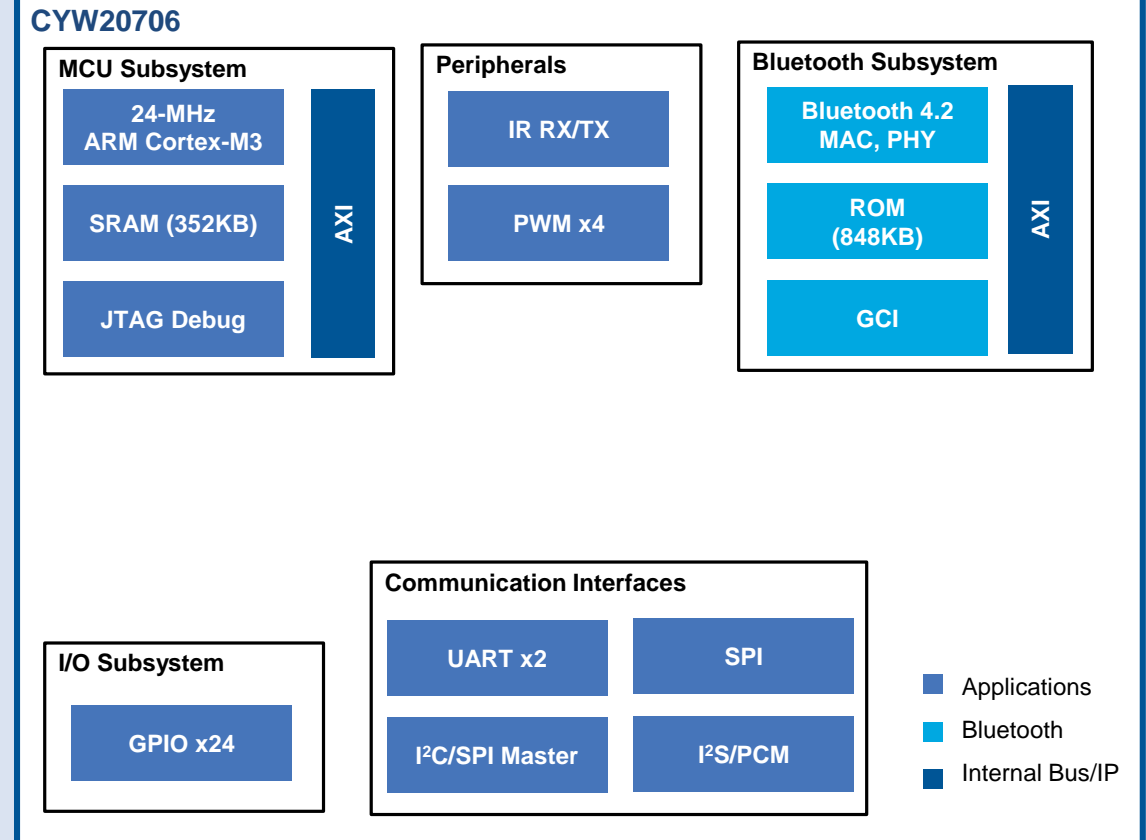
CYW20706

MCU Subsystem

24-MHz ARM Cortex-M3

SRAM (352KB)

JTAG Debug

AXI

Peripherals

IR RX/TX

PWM x4

Bluetooth Subsystem

Bluetooth 4.2 MAC, PHY

ROM (848KB)

GCI

AXI

Communication Interfaces

UART x2

SPI

I$^2$C/SPI Master

I$^2$S/PCM

I/O Subsystem

GPIO x24

Applications

Bluetooth

Internal Bus/IP